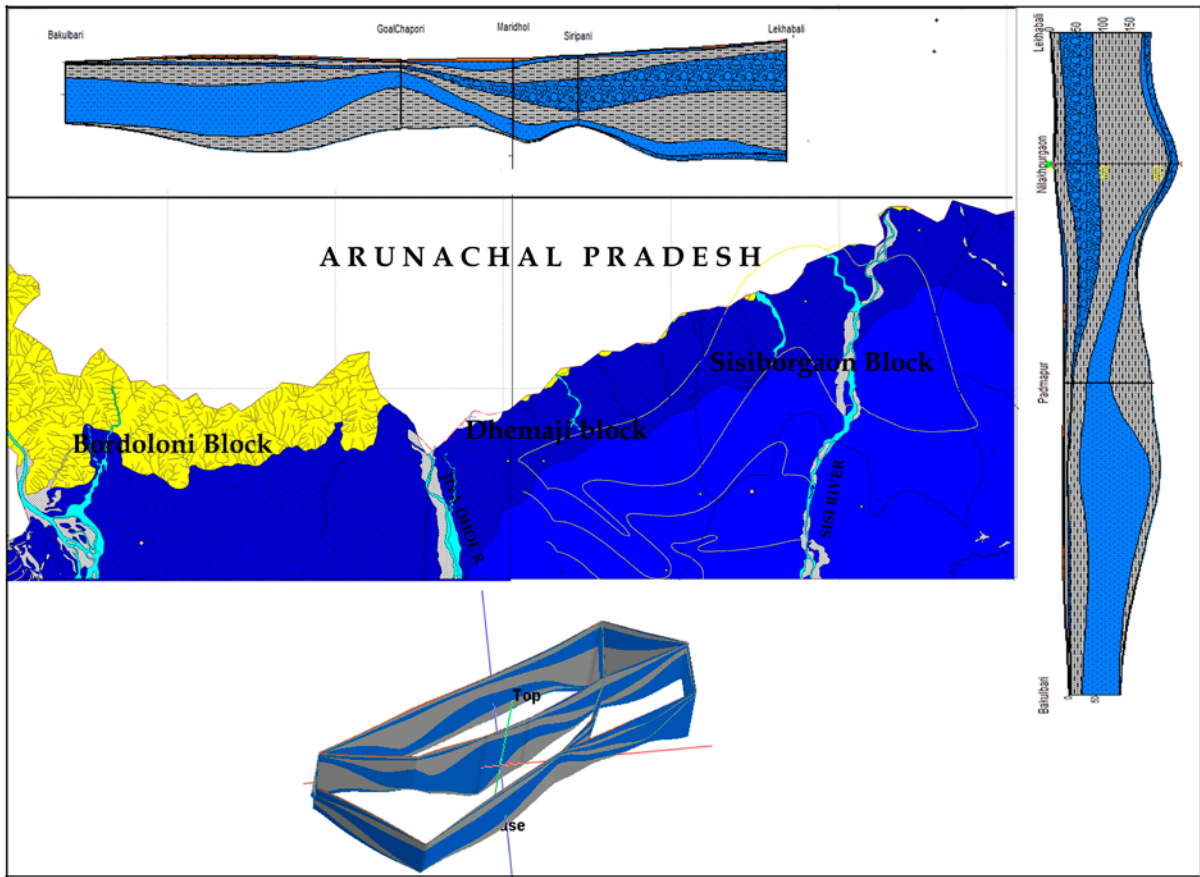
Bakulbari GoalChapori Maridhol Siripani Lekhabali

ARUNACHAL PRADESH

Bordoloni Block

Dhemaji block

Sisiborgaon Block

JIYADHOLE

SISI RIVER

Top

Base

Lekhabali

50 100 150

Nilakhorgaon

Padmapur

Bakulbari

0 50